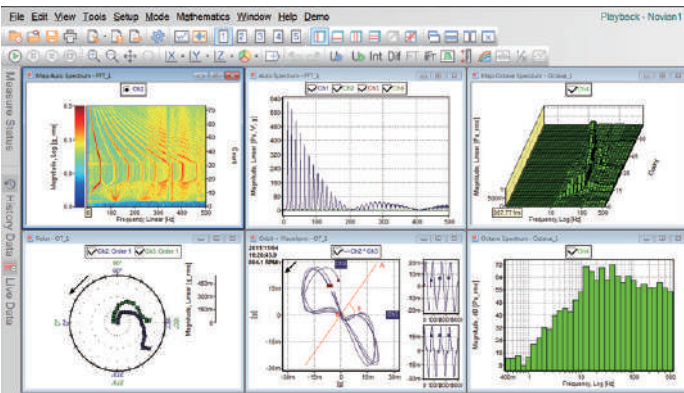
File Edit View Tools Setup Mode Mathematics Window Help Demo

Playback - Novian1

Measure Status

History Data

Live Data

MapAuto Spectrum - FFT_1

Ch2

Magnitude, Log [g_rms]

Frequency, Linear [Hz]

0 100 200 300 400 500

Auto Spectrum - FFT_1

Ch1 Ch2 Ch3 Ch4

Magnitude, Linear [Pa_V_s]

0 100 200 300 400 500

Map Octave Spectrum - Octave_1

Ch4

Magnitude, Linear [Pa_rms]

Frequency, Log [Hz]

Polar - OT_1

Ch2: Order 1 Ch3: Order 1

Magnitude, Linear [g_rms]

Orbit + Waveform - OT_1

Ch2 * Ch3

2011/10/4
10:26:53.9
884.1 RPM

Octave Spectrum - Octave_1

Ch4

Magnitude, dB [Pa_rms]

Frequency, Log [Hz]